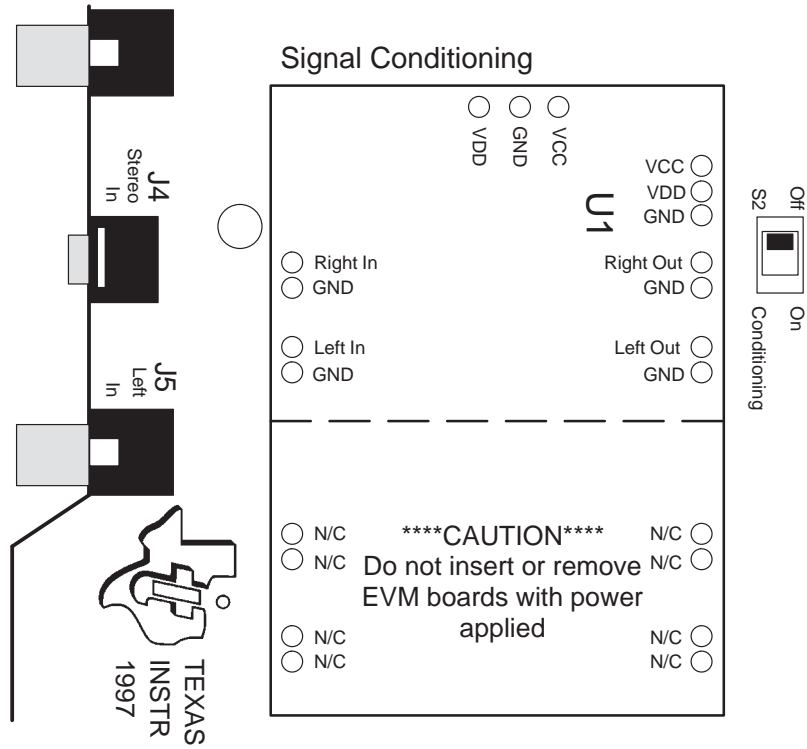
Signal Conditioning

J4
Stereo
In

VDD
GND
VCC

VCC
VDD
GND

U1

Off
S2
On
Conditioning

Right In
GND

Right Out
GND

Left In
GND

Left Out
GND

J5
Left
In

N/C
N/C

****CAUTION****
Do not insert or remove EVM boards with power applied

N/C
N/C

N/C
N/C

N/C
N/C

TEXAS
INSTR
1997